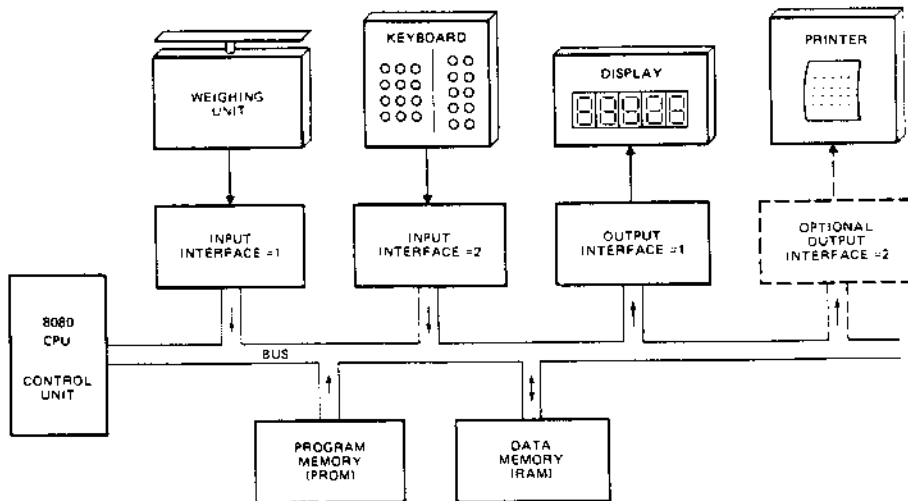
WEIGHING UNIT

KEYBOARD

DISPLAY

PRINTER

INPUT INTERFACE =1

INPUT INTERFACE =2

OUTPUT INTERFACE =1

OPTIONAL OUTPUT INTERFACE =2

8080 CPU

CONTROL UNIT

BUS

PROGRAM MEMORY (PROM)

DATA MEMORY (RAM)